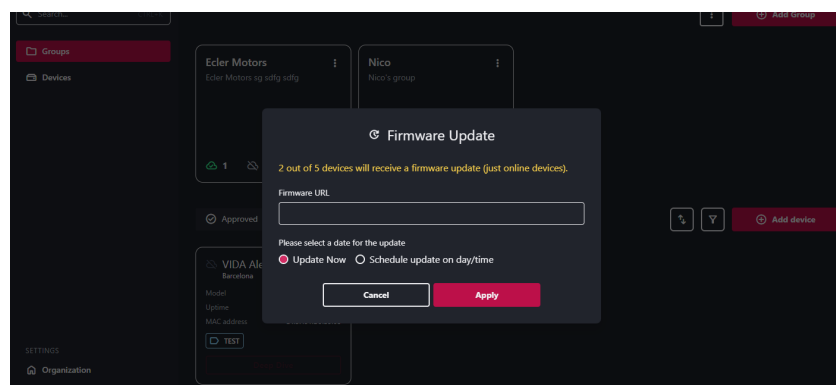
Search...

Add Group

Groups

Devices

Ecler Motors
Ecler Motors sg sdfg sdfg

Nico
Nico's group

1

Approved

Add device

VIDA Ale
Barcelona

Model

Uptime

MAC address

TEST

SETTINGS

Organization

Firmware Update

2 out of 5 devices will receive a firmware update (just online devices).

Firmware URL

Please select a date for the update

Update Now

Schedule update on day/time

Cancel

Apply